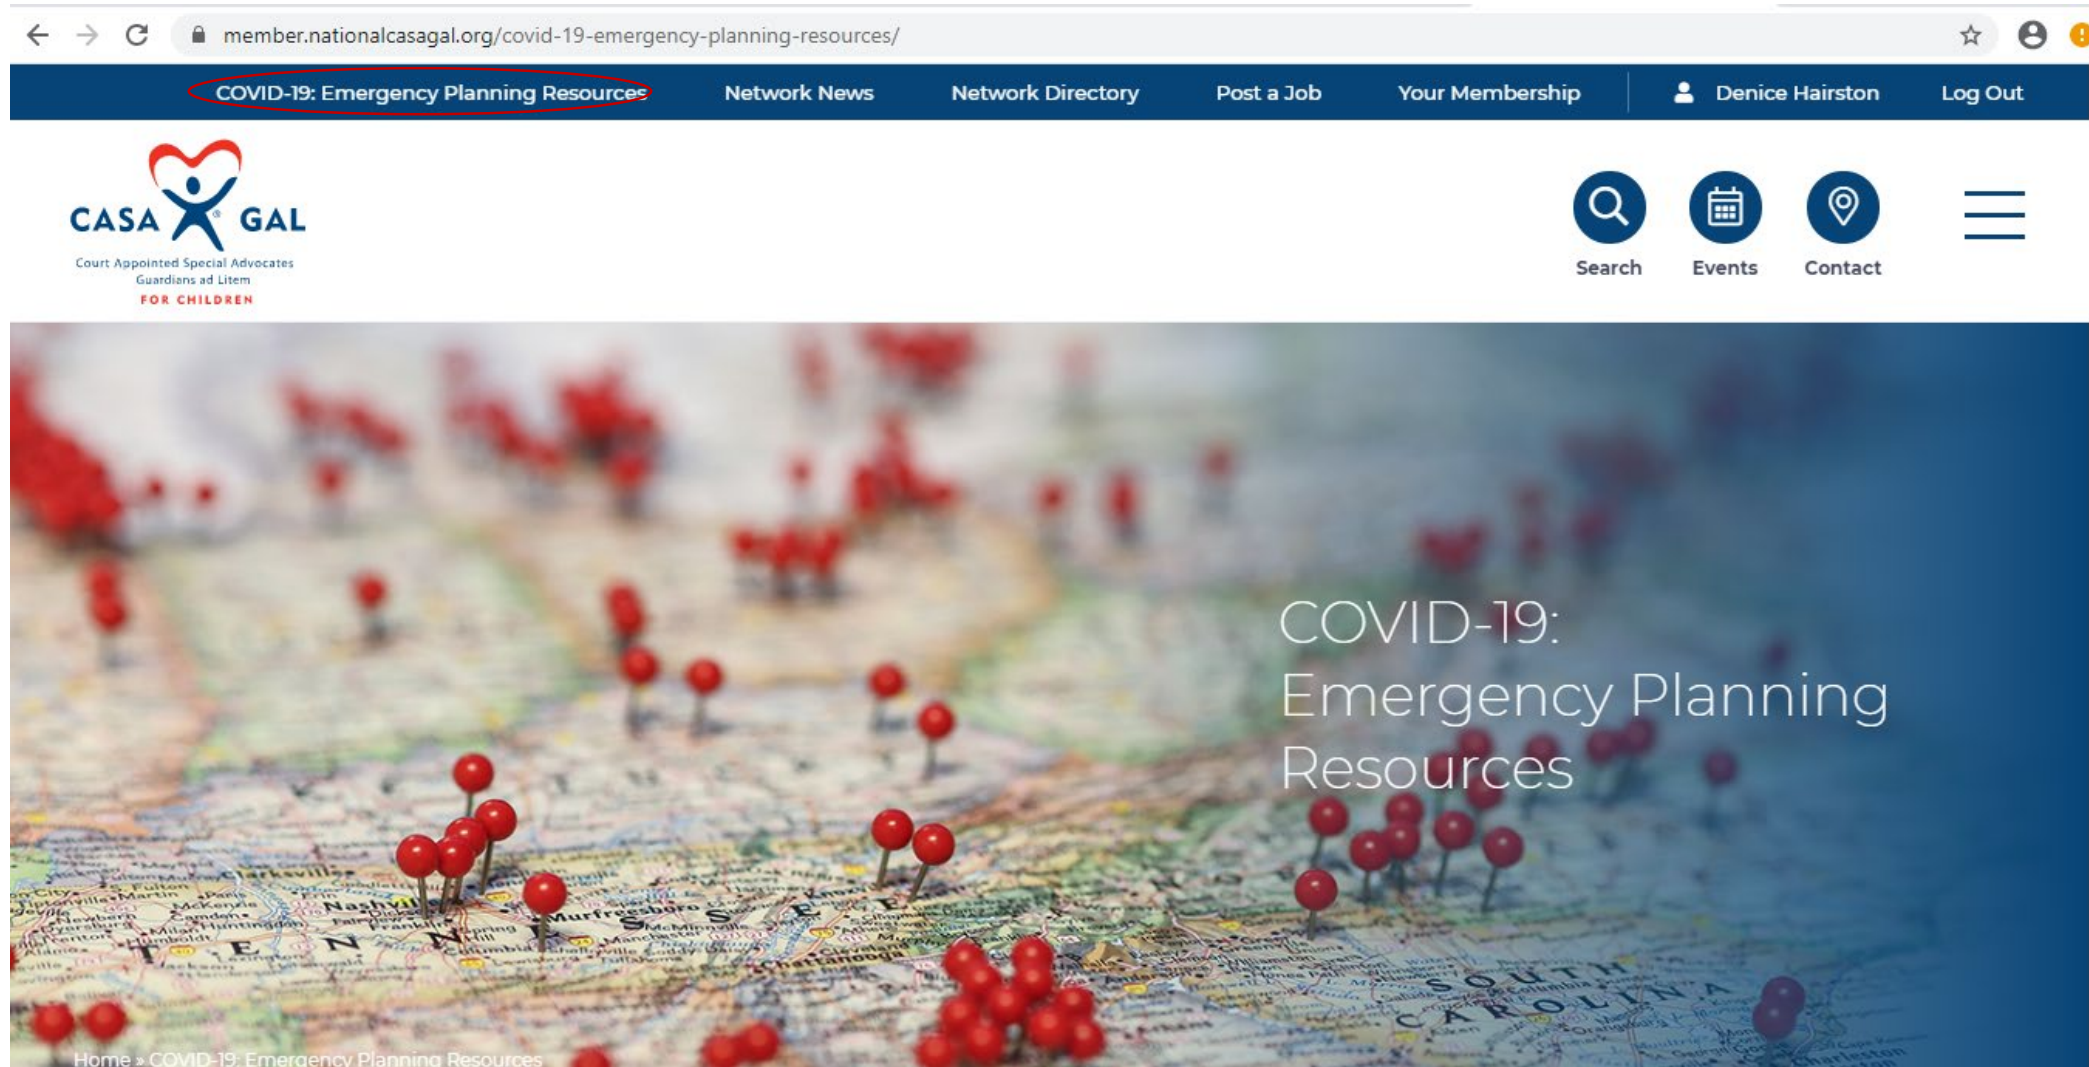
member.nationalcasagal.org/covid-19-emergency-planning-resources/

COVID-19: Emergency Planning Resources Network News Network Directory Post a Job Your Membership Denice Hairston Log Out

CASA GAL
Court Appointed Special Advocates
Guardians ad Litem
FOR CHILDREN

Search Events Contact

COVID-19: Emergency Planning Resources

Home » COVID-19: Emergency Planning Resources